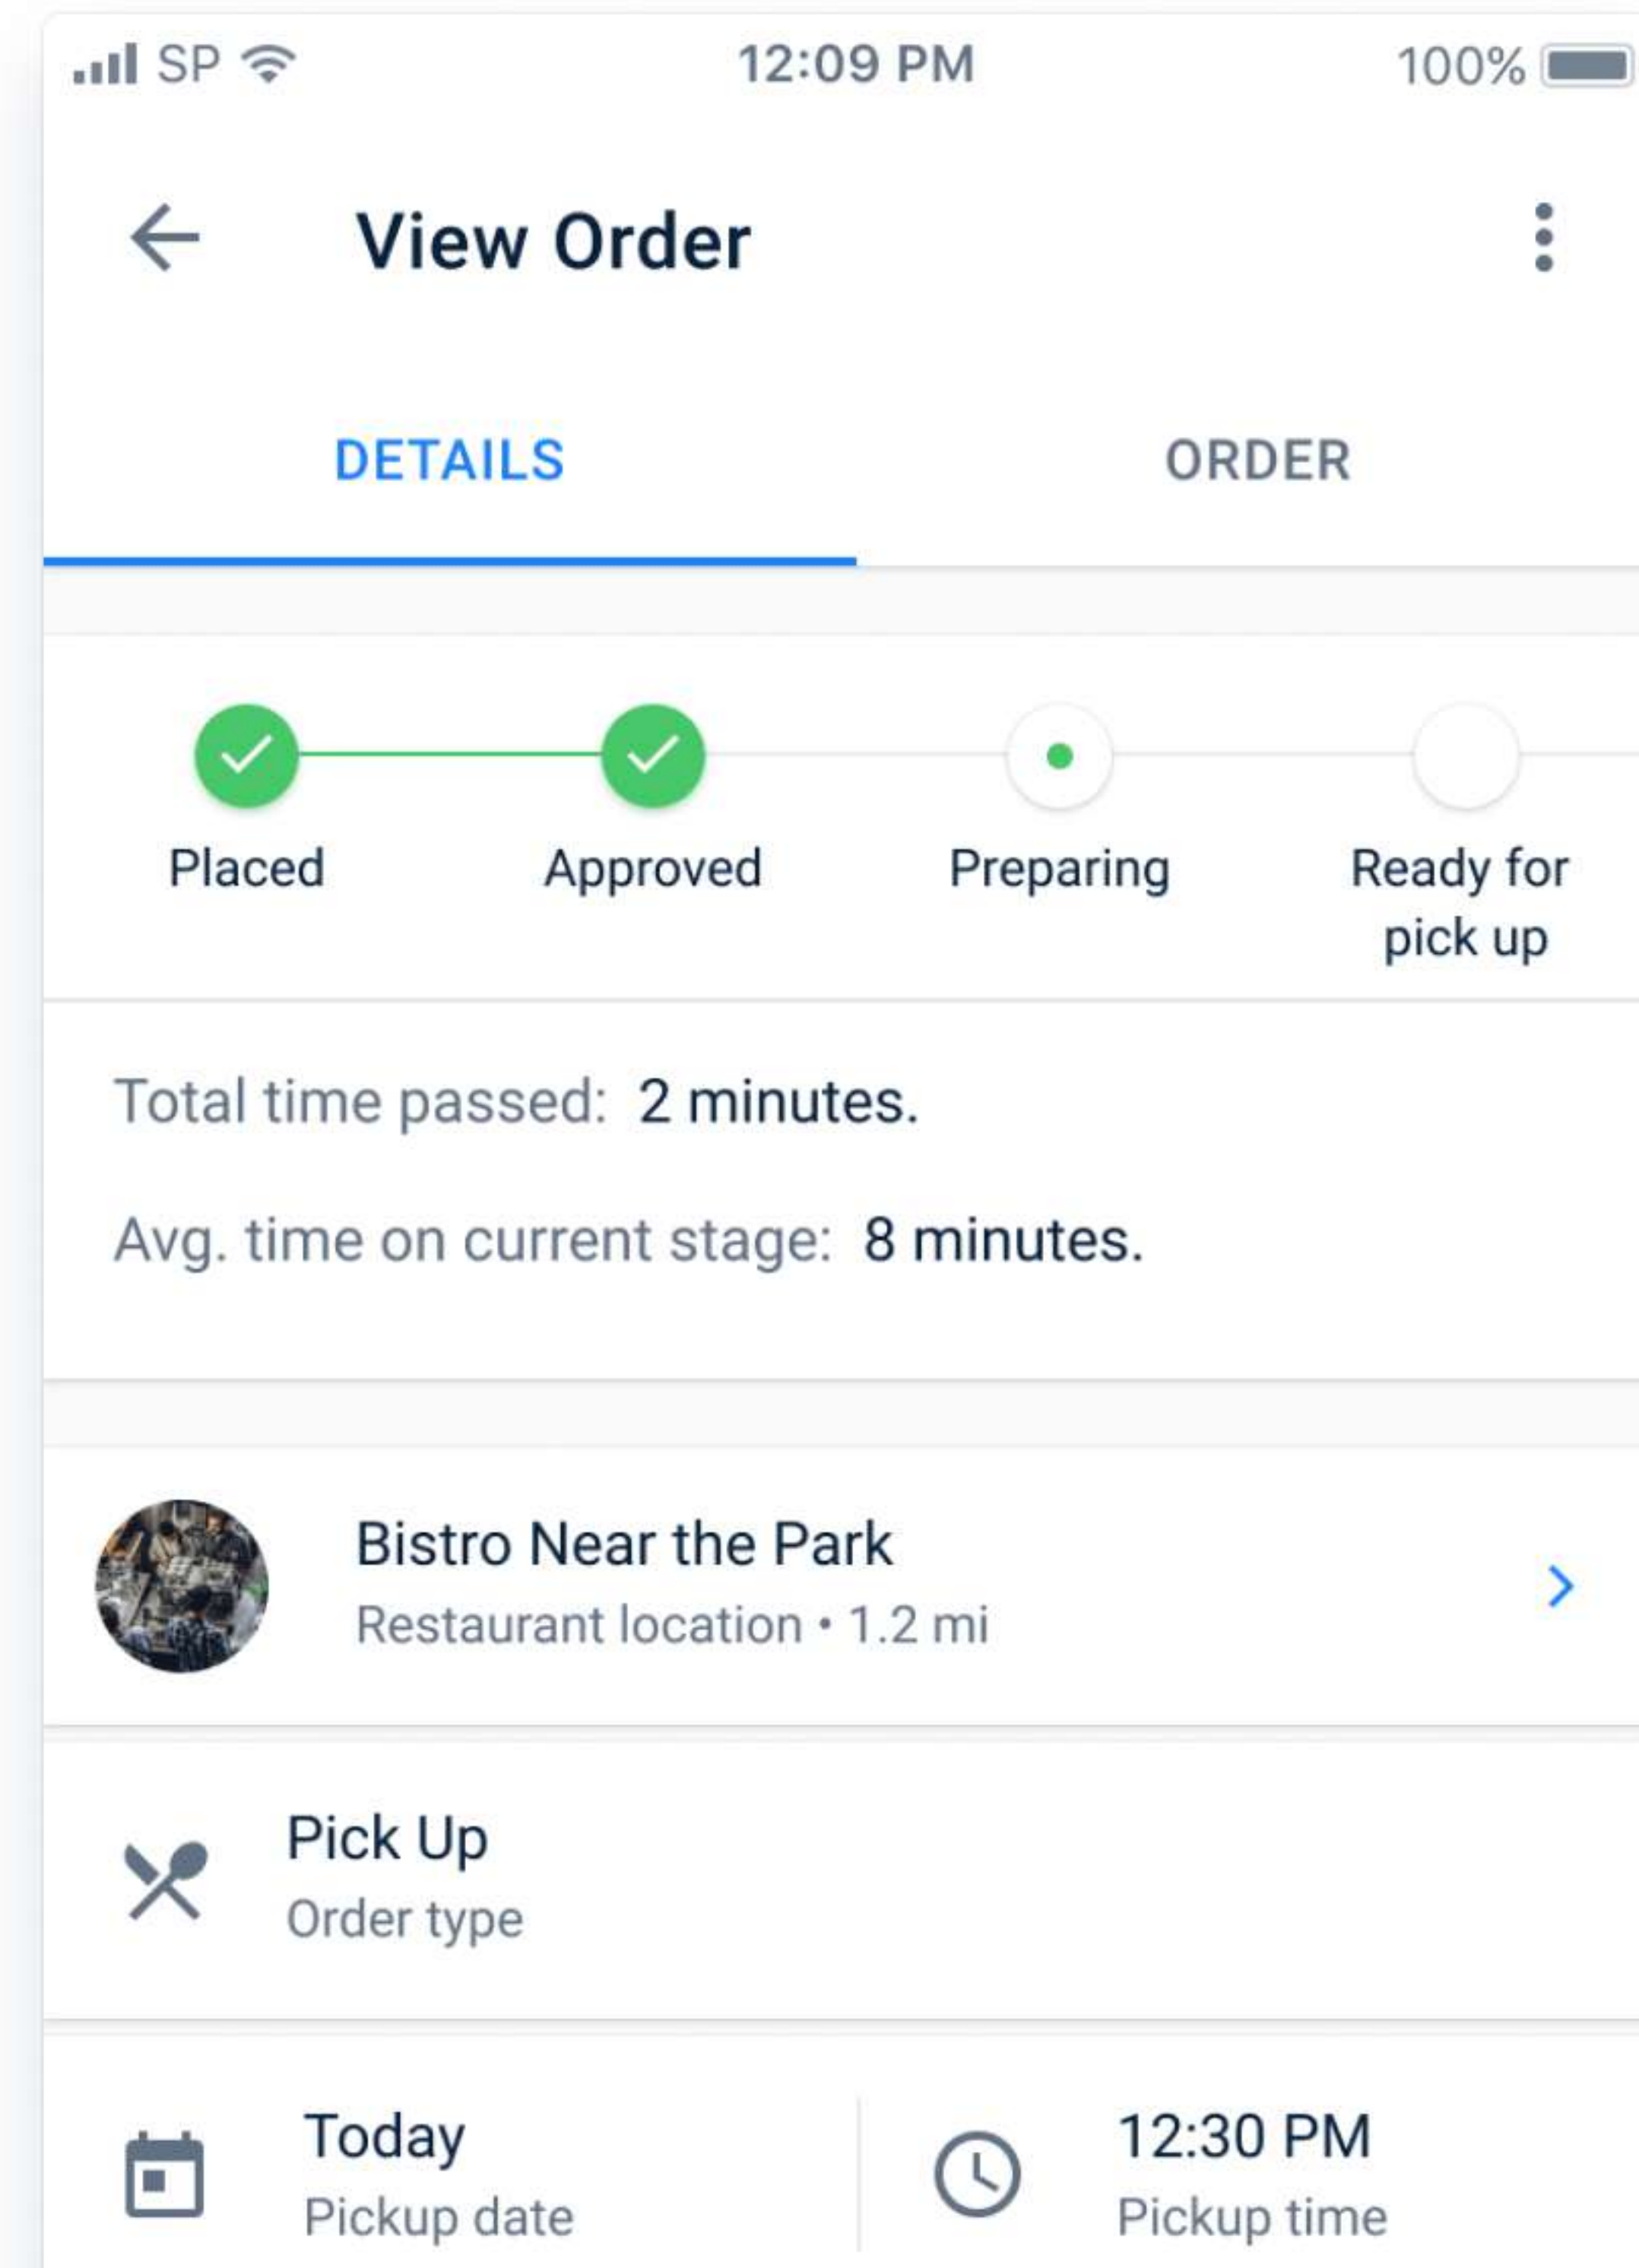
SP 12:09 PM 100%

View Order

DETAILS ORDER

Placed Approved Preparing Ready for pick up

Total time passed: 2 minutes.

Avg. time on current stage: 8 minutes.

Bistro Near the Park
Restaurant location • 1.2 mi

Pick Up
Order type

Today
Pickup date

12:30 PM
Pickup time